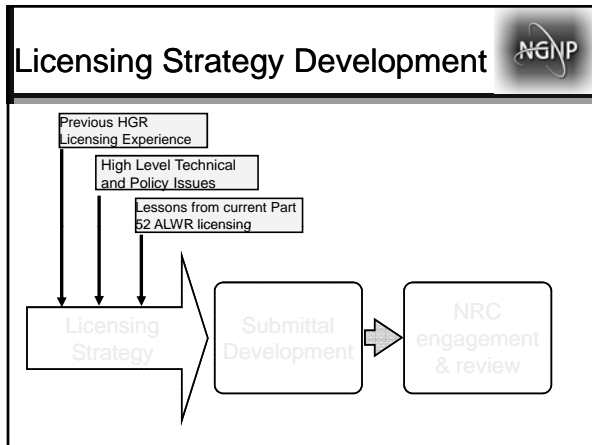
Licensing Strategy Development

NGNP

Previous HGR Licensing Experience

High Level Technical and Policy Issues

Lessons from current Part 52 ALWR licensing

Licensing Strategy

Submittal Development

NRC engagement & review